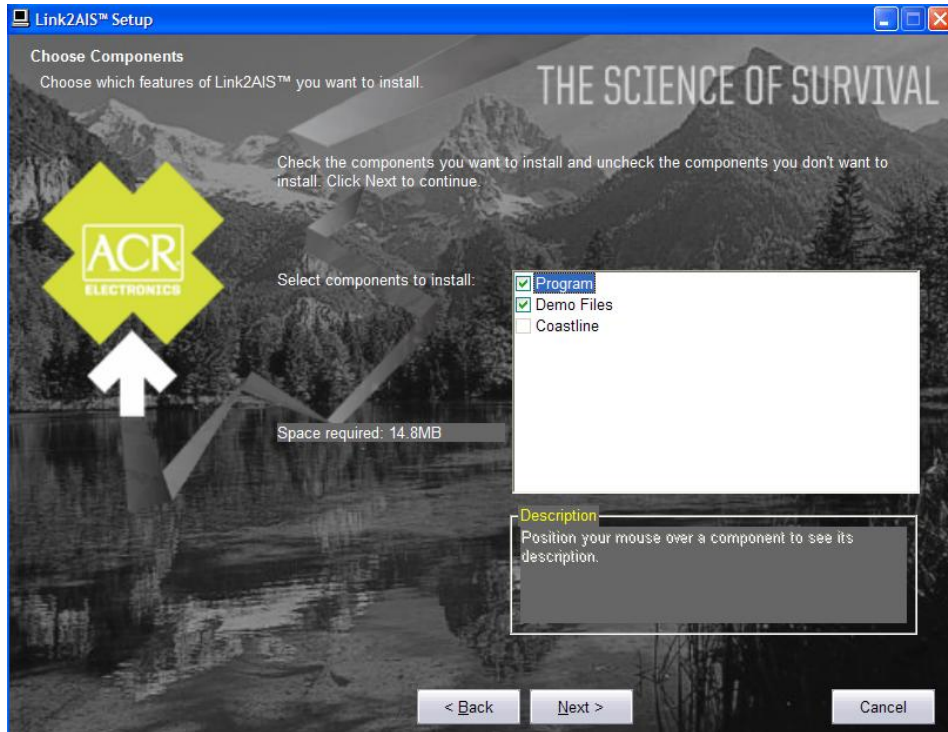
Link2AIS™ Setup

Choose Components
Choose which features of Link2AIS™ you want to install.

THE SCIENCE OF SURVIVAL

ACR
ELECTRONICS

Check the components you want to install and uncheck the components you don't want to install. Click Next to continue.

Select components to install:

Program
Demo Files
Coastline

Space required: 14.8MB

Description
Position your mouse over a component to see its description.

< Back
Next >
Cancel